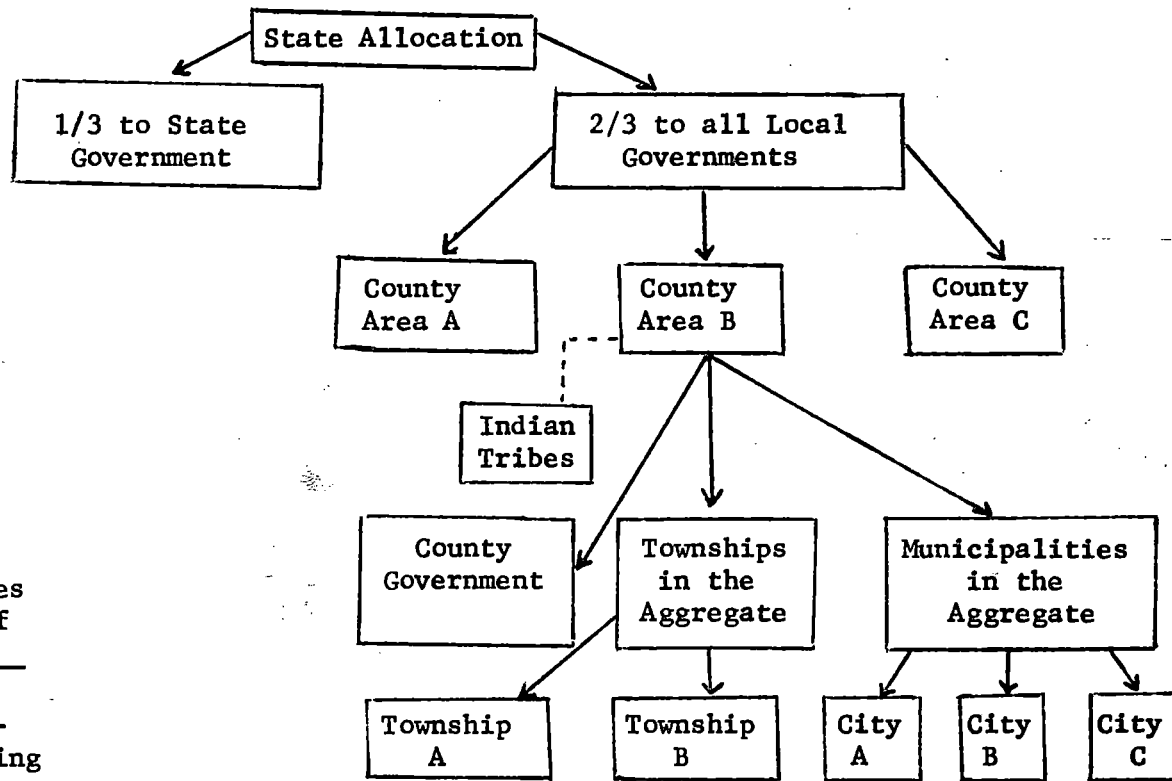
State Allocation

1/3 to State Government

2/3 to all Local Governments

County Area A

County Area B

County Area C

Indian Tribes

County Government

Townships in the Aggregate

Municipalities in the Aggregate

Township A

Township B

City A

City B

City C

es
f

ing